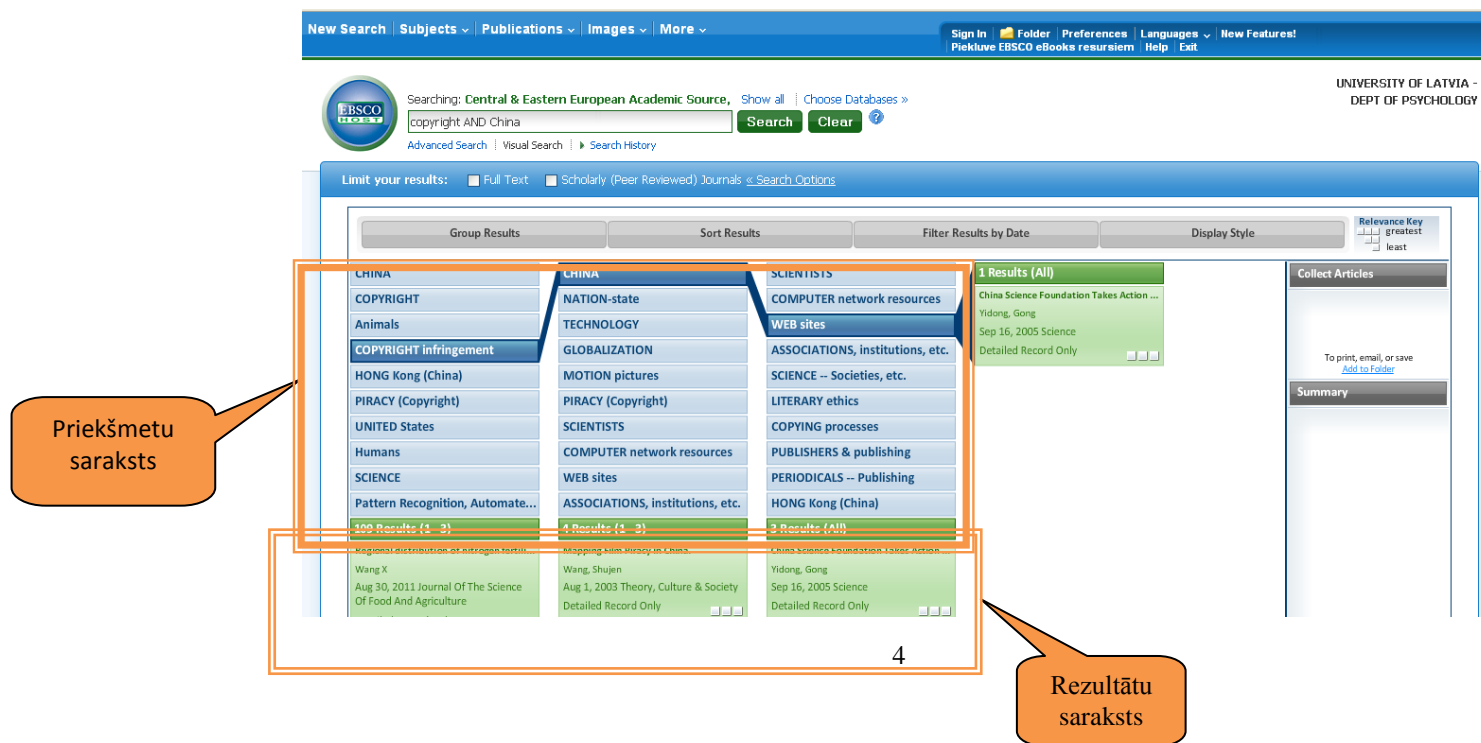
New Search | Subjects | Publications | Images | More

Sign In | Folder | Preferences | Languages | New Features!
Piekļuve EBSCO eBooks resursiem | Help | Exit

EBSCO HOST

Searching: Central & Eastern European Academic Source, Show all | Choose Databases »

copyright AND China

Search Clear

Advanced Search | Visual Search | Search History

UNIVERSITY OF LATVIA - DEPT OF PSYCHOLOGY

Limit your results: Full Text Scholarly (Peer Reviewed) Journals « Search Options

Group Results | Sort Results | Filter Results by Date | Display Style

Relevance Key
greatest
least

CHINA
COPYRIGHT
Animals
COPYRIGHT infringement
HONG Kong (China)
PIRACY (Copyright)
UNITED States
Humans
SCIENCE
Pattern Recognition, Automate...
109 Results (1 - 3)
Regional distribution of nitrogen fertil...
Wang X
Aug 30, 2011 Journal Of The Science Of Food And Agriculture

CHINA
NATION-state
TECHNOLOGY
GLOBALIZATION
MOTION pictures
PIRACY (Copyright)
SCIENTISTS
COMPUTER network resources
WEB sites
ASSOCIATIONS, institutions, etc.
4 Results (1 - 3)
Mapping Film Piracy in China
Wang, Shujen
Aug 1, 2003 Theory, Culture & Society
Detailed Record Only

SCIENTISTS
COMPUTER network resources
WEB sites
ASSOCIATIONS, institutions, etc.
SCIENCE -- Societies, etc.
LITERARY ethics
COPYING processes
PUBLISHERS & publishing
PERIODICALS -- Publishing
HONG Kong (China)
3 Results (All)
China Science Foundation Takes Action
Yidong, Gong
Sep 16, 2005 Science
Detailed Record Only

1 Results (All)
China Science Foundation Takes Action ...
Yidong, Gong
Sep 16, 2005 Science
Detailed Record Only

Collect Articles
To print, email, or save
Add to Folder
Summary

Priekšmetu saraksts

Rezultātu saraksts

4